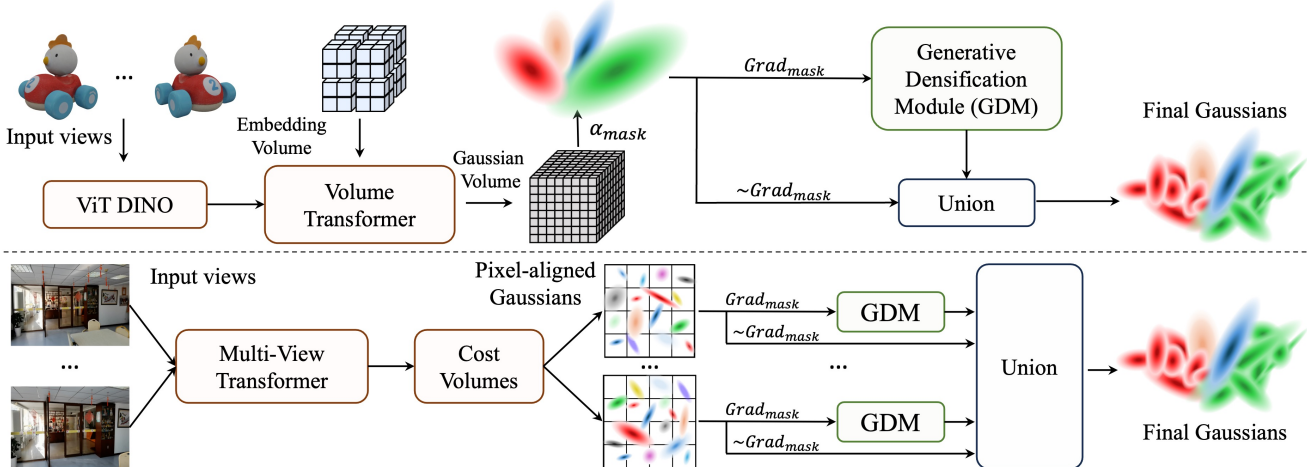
Input views

...

Embedding Volume

$\alpha_{mask}$

$Grad_{mask}$

Generative Densification Module (GDM)

Final Gaussians

Gaussian Volume

ViT DINO

Volume Transformer

$\sim Grad_{mask}$

Union

Input views

Pixel-aligned Gaussians

$Grad_{mask}$

GDM

$\sim Grad_{mask}$

...

Multi-View Transformer

Cost Volumes

...

...

Union

$Grad_{mask}$

GDM

$\sim Grad_{mask}$

Final Gaussians